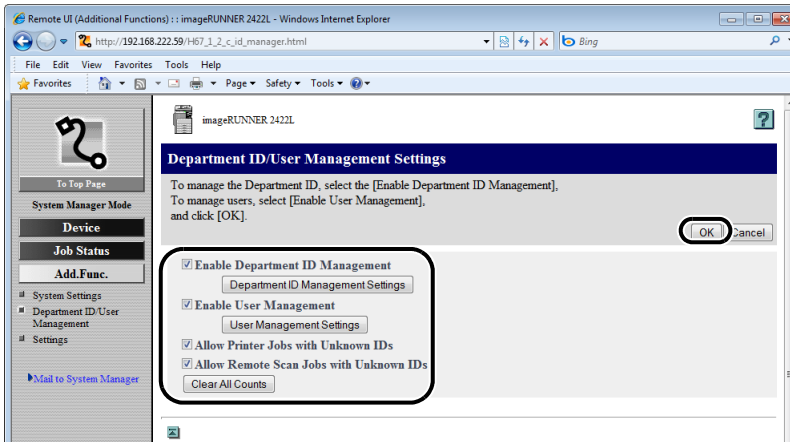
Remote UI (Additional Functions) : : imageRUNNER 2422L - Windows Internet Explorer

http://192.168.222.59/H67_1_2_c_id_manager.html

Bing

File Edit View Favorites Tools Help

Favorites

Page ▾ Safety ▾ Tools ▾

To Top Page

System Manager Mode

Device

Job Status

Add.Func.

System Settings

Department ID/User Management

Settings

Mail to System Manager

imageRUNNER 2422L

?

Department ID/User Management Settings

To manage the Department ID, select the [Enable Department ID Management],
To manage users, select [Enable User Management],
and click [OK].

OK Cancel

Enable Department ID Management

Department ID Management Settings

Enable User Management

User Management Settings

Allow Printer Jobs with Unknown IDs

Allow Remote Scan Jobs with Unknown IDs

Clear All Counts